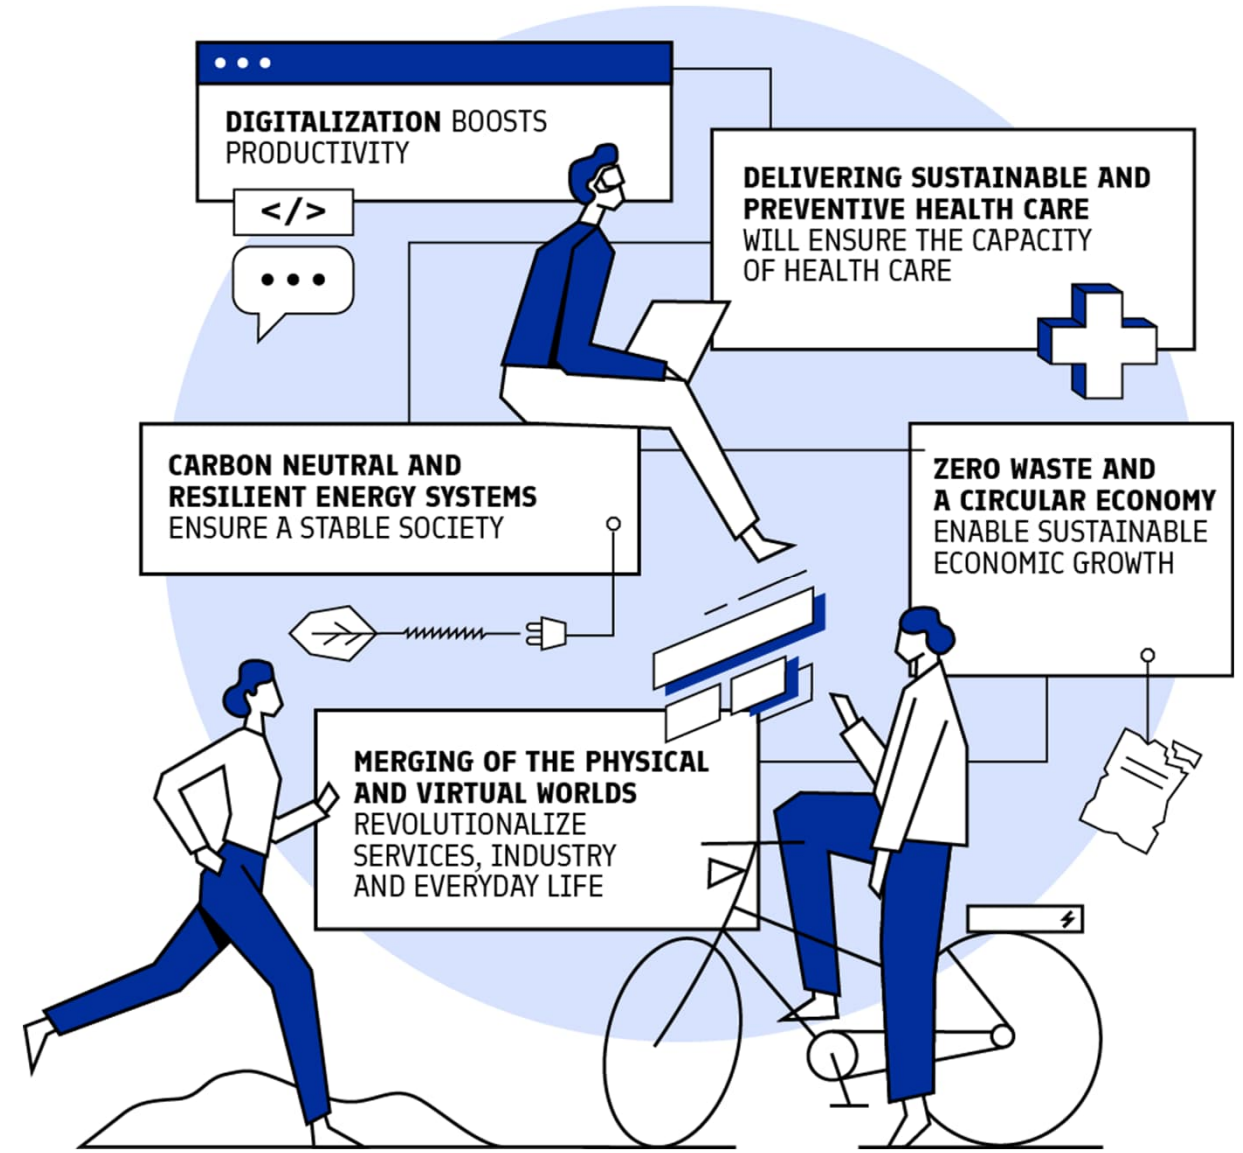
DIGITALIZATION BOOSTS PRODUCTIVITY

</>

DELIVERING SUSTAINABLE AND PREVENTIVE HEALTH CARE WILL ENSURE THE CAPACITY OF HEALTH CARE

CARBON NEUTRAL AND RESILIENT ENERGY SYSTEMS ENSURE A STABLE SOCIETY

ZERO WASTE AND A CIRCULAR ECONOMY ENABLE SUSTAINABLE ECONOMIC GROWTH

MERGING OF THE PHYSICAL AND VIRTUAL WORLDS REVOLUTIONALIZE SERVICES, INDUSTRY AND EVERYDAY LIFE